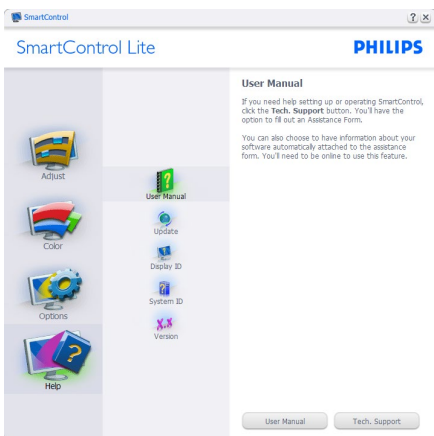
SmartControl

?

SmartControl Lite

PHILIPS

Adjust

Color

Options

Help

User Manual

Update

Display ID

System ID

Version

User Manual

If you need help setting up or operating SmartControl, click the Tech. Support button. You'll have the option to fill out an Assistance Form.

You can also choose to have information about your software automatically attached to the assistance form. You'll need to be online to use this feature.

User Manual

Tech. Support